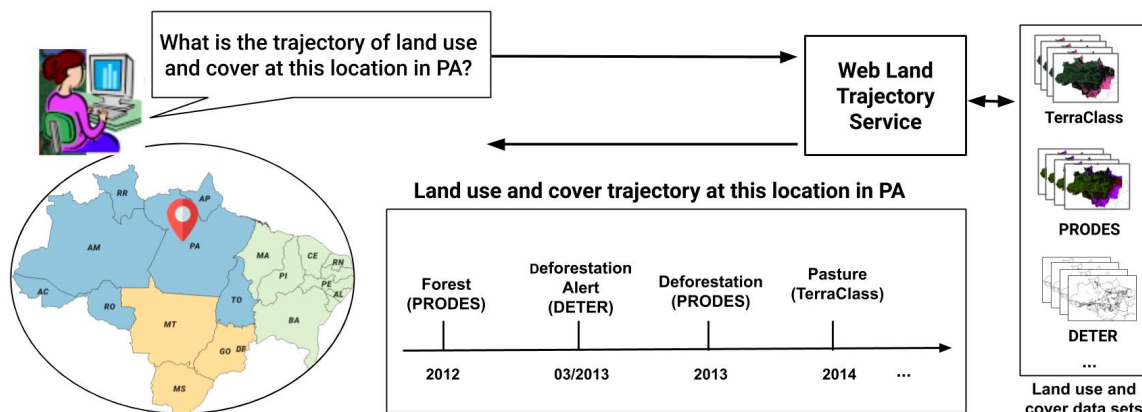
What is the trajectory of land use and cover at this location in PA?

Web Land Trajectory Service

TerraClass

PRODES

DETER

...

Land use and cover data sets

RR
AP
AM
PA
MA
CE
RN
PI
PE
AL
AC
RO
TO
MT
BA
GO
DF
MS

Land use and cover trajectory at this location in PA

Forest (PRODES)

Deforestation Alert (DETER)

Deforestation (PRODES)

Pasture (TerraClass)

2012

03/2013

2013

2014

...